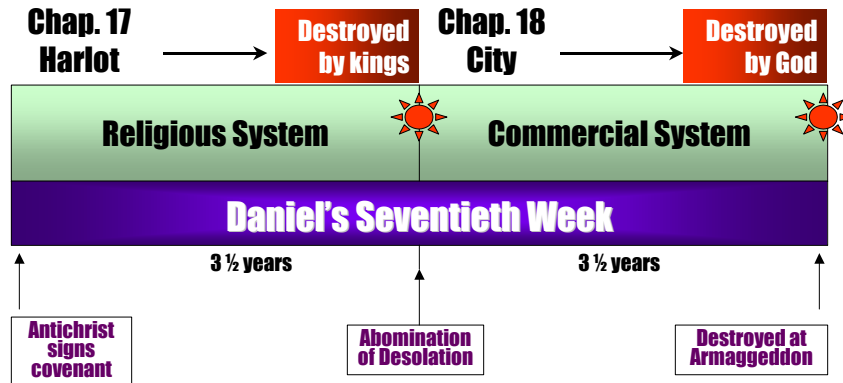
Chap. 17
Harlot

Destroyed by kings

Chap. 18
City

Destroyed by God

Religious System

Commercial System

Daniel's Seventieth Week

3 ½ years

3 ½ years

Antichrist signs covenant

Abomination of Desolation

Destroyed at Armaggeddon